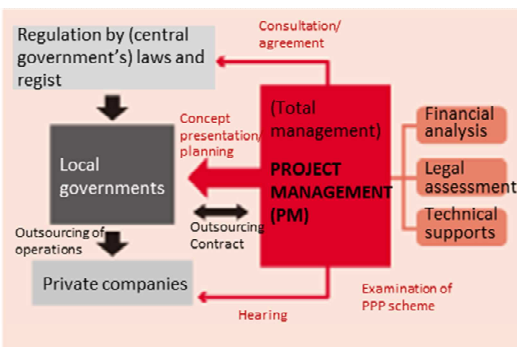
Regulation by (central government's) laws and regist

Consultation/ agreement

Concept presentation/ planning

(Total management)

PROJECT MANAGEMENT (PM)

Financial analysis

Legal assessment

Technical supports

Local governments

Outsourcing of operations

Outsourcing Contract

Private companies

Examination of PPP scheme

Hearing